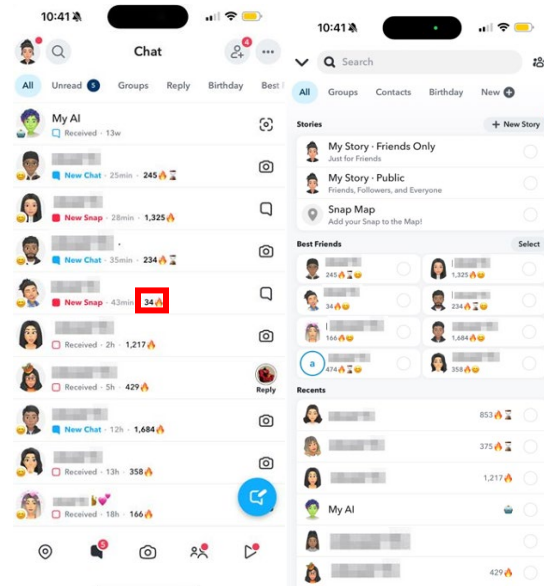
10:41

Chat

4

All Unread 5 Groups Reply Birthday Best

My AI
Received · 13w

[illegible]
New Chat · 25min · 245🔥⌛

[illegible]
New Snap · 28min · 1,325🔥

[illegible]
New Chat · 35min · 234🔥⌛

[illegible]
New Snap · 43min · 34🔥

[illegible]
Received · 2h · 1,217🔥

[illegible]
Received · 5h · 429🔥
Reply

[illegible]
New Chat · 12h · 1,684🔥

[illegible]
Received · 13h · 358🔥

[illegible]
Received · 18h · 166🔥

5

10:41

Search

All Groups Contacts Birthday New

Stories
+ New Story

My Story · Friends Only
Just for Friends

My Story · Public
Friends, Followers, and Everyone

Snap Map
Add your Snap to the Map!

Best Friends
Select

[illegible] 245🔥⌛
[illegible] 1,325🔥
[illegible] 34🔥
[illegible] 234🔥⌛
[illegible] 166🔥
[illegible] 1,684🔥
a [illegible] 474🔥
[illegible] 358🔥

Recents

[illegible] 853🔥⌛
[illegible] 375🔥⌛
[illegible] 1,217🔥
My AI
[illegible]
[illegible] 429🔥